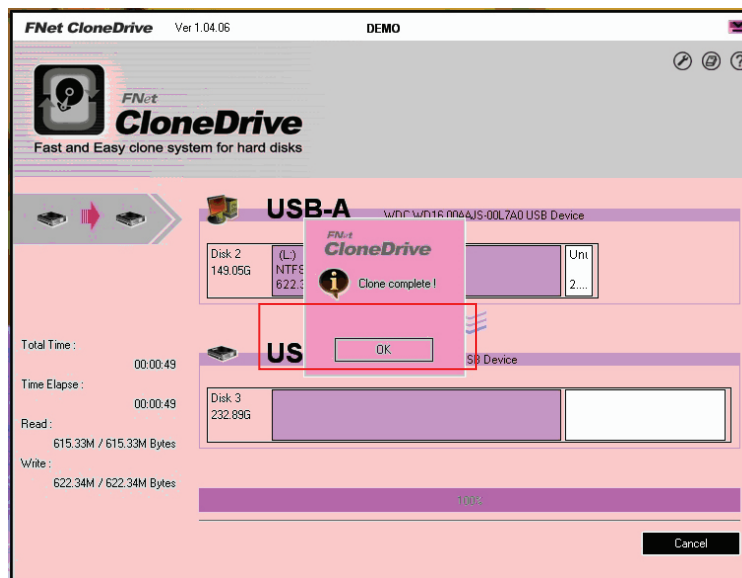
FNet CloneDrive Ver 1.04.06 DEMO

FNet
CloneDrive
Fast and Easy clone system for hard disks

USB-A WDC WD16 00AAJS-00L7A0 USB Device

Disk 2
149.05G

(L:)
NTFS
622.3

Unu
2....

FNet
CloneDrive
Clone complete !

OK

US SB Device

Total Time :
00:00:49
Time Elapse :
00:00:49
Read :
615.33M / 615.33M Bytes
Write :
622.34M / 622.34M Bytes

Disk 3
232.89G

100%

Cancel